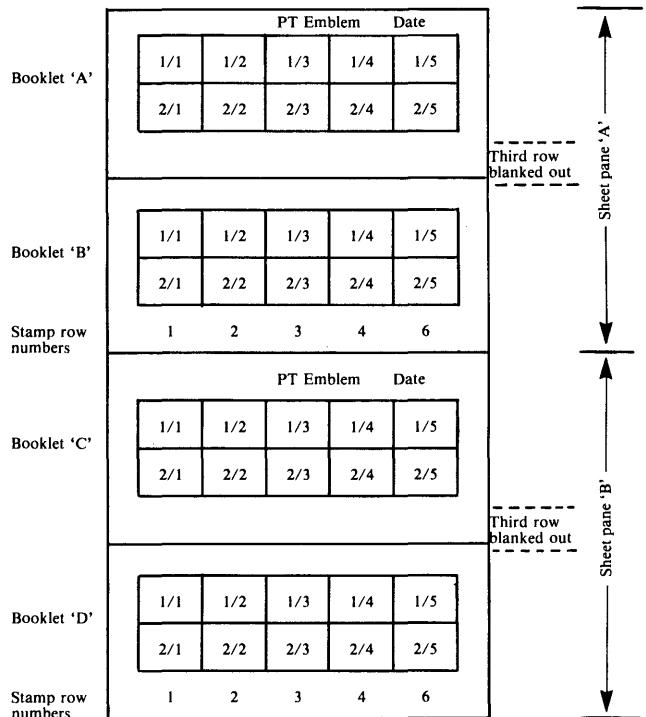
PT Emblem Date

Booklet 'A'

| 1/1 | 1/2 | 1/3 | 1/4 | 1/5 |
|---|---|---|---|---|
| 2/1 | 2/2 | 2/3 | 2/4 | 2/5 |

Third row blanked out

Booklet 'B'

| 1/1 | 1/2 | 1/3 | 1/4 | 1/5 |
|---|---|---|---|---|
| 2/1 | 2/2 | 2/3 | 2/4 | 2/5 |

Stamp row numbers 1 2 3 4 6

Sheet pane 'A'

PT Emblem Date

Booklet 'C'

| 1/1 | 1/2 | 1/3 | 1/4 | 1/5 |
|---|---|---|---|---|
| 2/1 | 2/2 | 2/3 | 2/4 | 2/5 |

Third row blanked out

Booklet 'D'

| 1/1 | 1/2 | 1/3 | 1/4 | 1/5 |
|---|---|---|---|---|
| 2/1 | 2/2 | 2/3 | 2/4 | 2/5 |

Stamp row numbers 1 2 3 4 6

Sheet pane 'B'